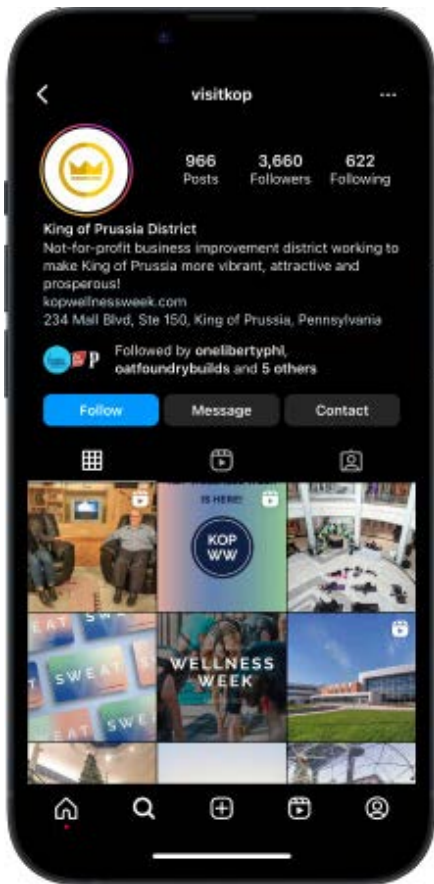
visitkop

966
Posts

3,660
Followers

622
Following

King of Prussia District
Not-for-profit business improvement district working to make King of Prussia more vibrant, attractive and prosperous!
kopwellnessweek.com
234 Mall Blvd, Ste 150, King of Prussia, Pennsylvania

Followed by onelibertyphl, oatfoundrybuilds and 5 others

Follow
Message
Contact

IS HERE!
KOP WW

S W E A T

WELLNESS WEEK